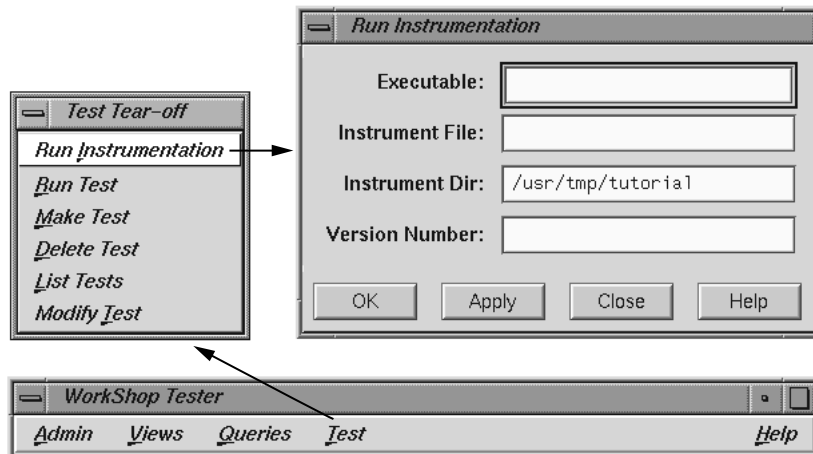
Test Tear–off

Run Instrumentation

Run Test

Make Test

Delete Test

List Tests

Modify Test

Run Instrumentation

Executable:

Instrument File:

Instrument Dir: /usr/tmp/tutorial

Version Number:

OK Apply Close Help

WorkShop Tester

Admin Views Queries Test Help